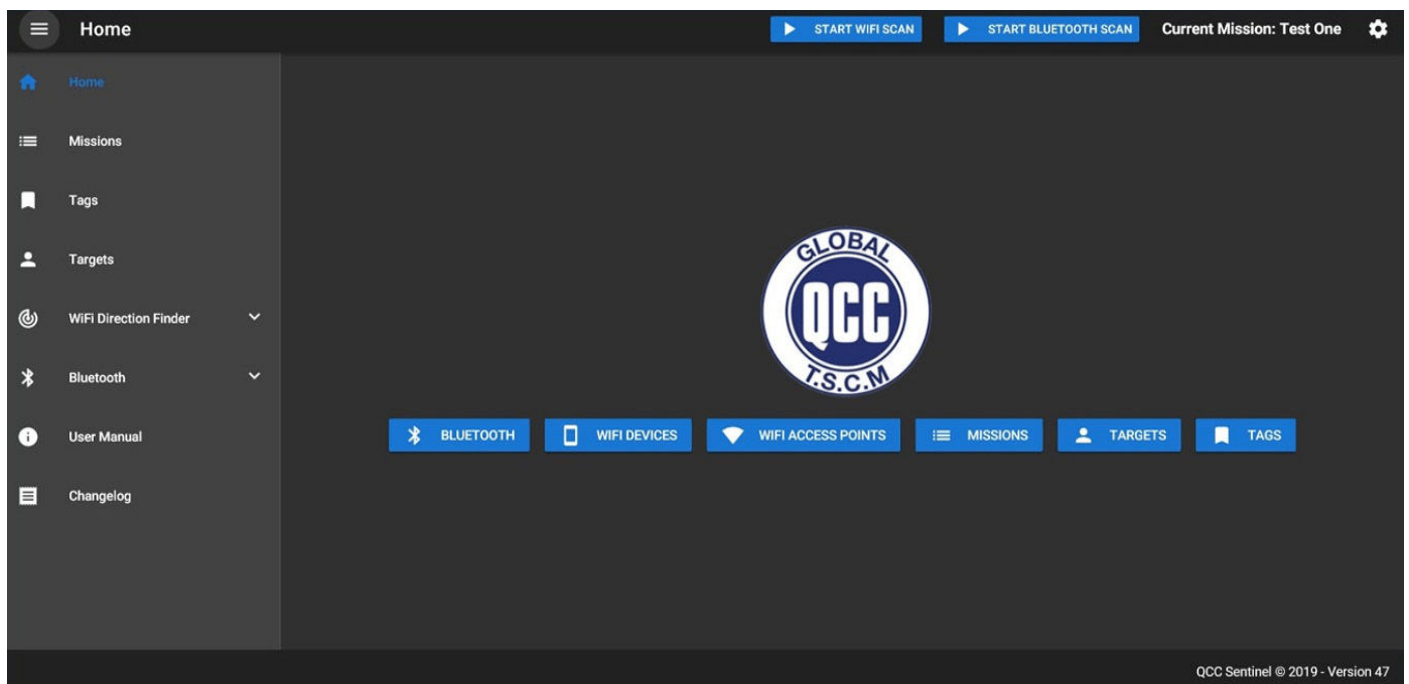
Home

START WIFI SCAN

START BLUETOOTH SCAN

Current Mission: Test One

Home

Missions

Tags

Targets

WiFi Direction Finder

Bluetooth

User Manual

Changelog

GLOBAL
QCC
T.S.C.M

BLUETOOTH

WIFI DEVICES

WIFI ACCESS POINTS

MISSIONS

TARGETS

TAGS

QCC Sentinel © 2019 - Version 47